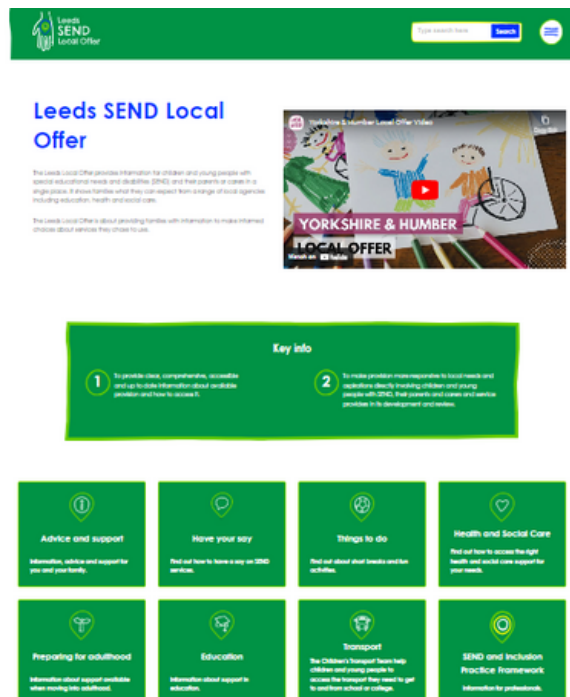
Leeds SEND Local Offer

Type search here Search

Leeds SEND Local Offer

The Leeds Local Offer provides information for children and young people with special educational needs and disabilities (SEND) and their parents or carers in a single place. It shows families what they can expect from a range of local agencies including education, health and social care.

The Leeds Local Offer is about providing families with information to make informed choices about services they chose to use.

Yorkshire & Humber Local Offer Video

Share

YORKSHIRE & HUMBER LOCAL OFFER

Watch on YouTube

Key info

1 To provide clear, comprehensive, accessible and up to date information about available provision and how to access it.

2 To make provision more responsive to local needs and aspirations directly involving children and young people with SEND, their parents and carers and service providers in its development and review.

Advice and support
Information, advice and support for you and your family.

Have your say
Find out how to have a say on SEND services.

Things to do
Find out about short breaks and fun activities.

Health and Social Care
Find out how to access the right health and social care support for your needs.

Preparing for adulthood
Information about support available when moving into adulthood.

Education
Information about support in education.

Transport
The Children's Transport Team help children and young people to access the transport they need to get to and from school or college.

SEND and Inclusion Practice Framework
Information for professionals.